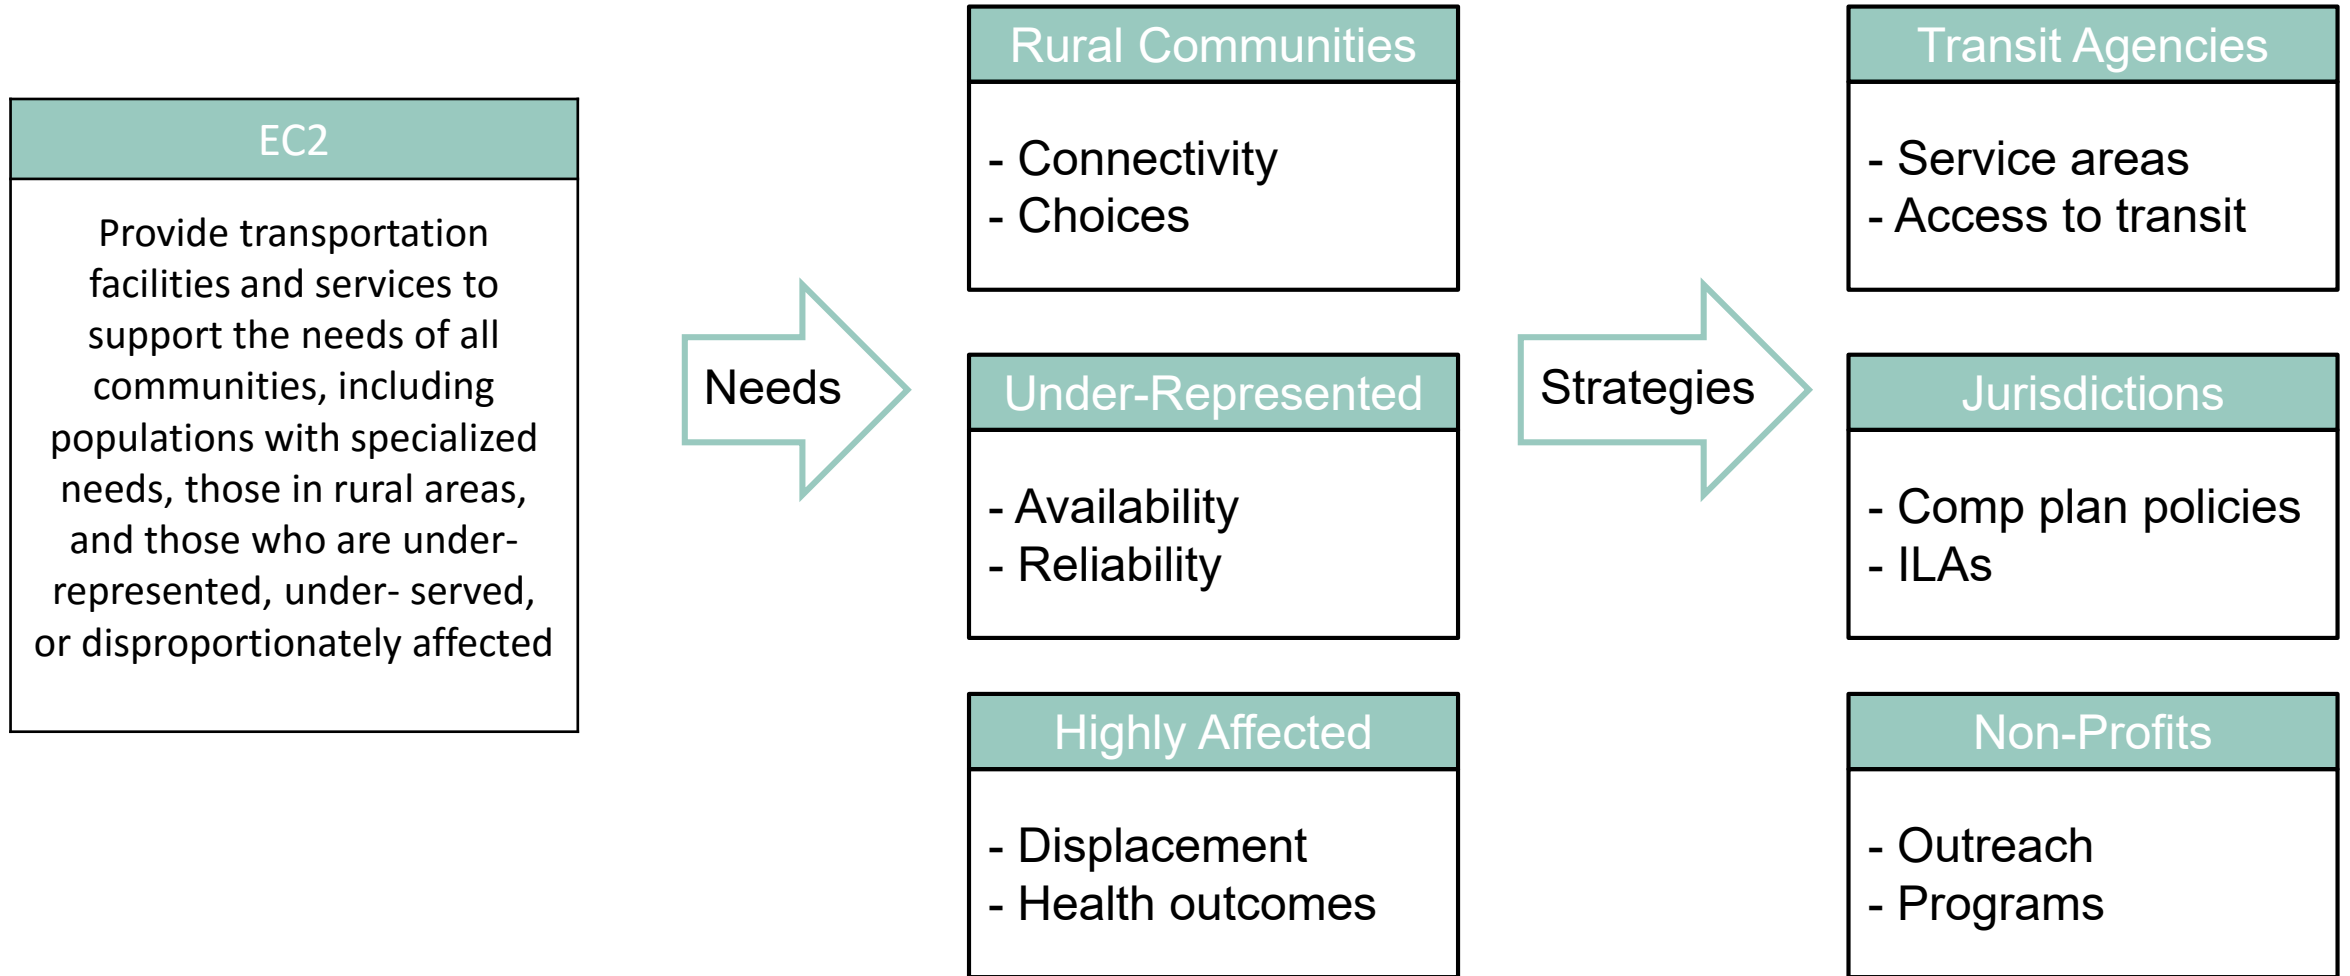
EC2

Provide transportation facilities and services to support the needs of all communities, including populations with specialized needs, those in rural areas, and those who are under-represented, under- served, or disproportionately affected

Needs

Rural Communities

- Connectivity
- Choices

Under-Represented

- Availability
- Reliability

Highly Affected

- Displacement
- Health outcomes

Strategies

Transit Agencies

- Service areas
- Access to transit

Jurisdictions

- Comp plan policies
- ILAs

Non-Profits

- Outreach
- Programs